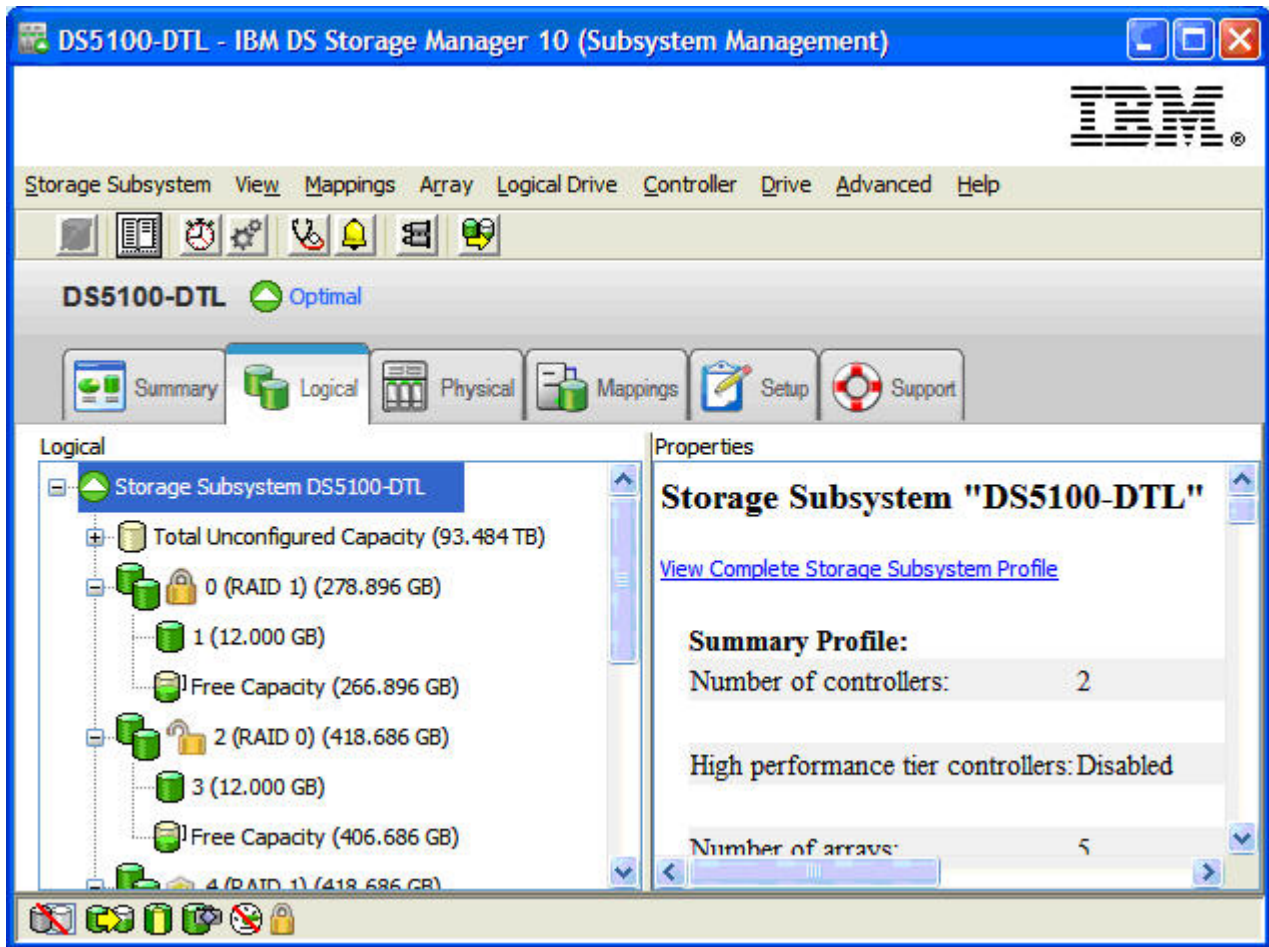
DS5100-DTL - IBM DS Storage Manager 10 (Subsystem Management)

IBM

Storage Subsystem View Mappings Array Logical Drive Controller Drive Advanced Help

DS5100-DTL Optimal

Summary Logical Physical Mappings Setup Support

Logical

Storage Subsystem DS5100-DTL
Total Unconfigured Capacity (93.484 TB)
0 (RAID 1) (278.896 GB)
1 (12.000 GB)
Free Capacity (266.896 GB)
2 (RAID 0) (418.686 GB)
3 (12.000 GB)
Free Capacity (406.686 GB)
4 (RAID 1) (418.686 GB)

Properties

Storage Subsystem "DS5100-DTL"

View Complete Storage Subsystem Profile

Summary Profile:

| | |
|---|---|
| Number of controllers: | 2 |
| High performance tier controllers: | Disabled |
| Number of arrays: | 5 |